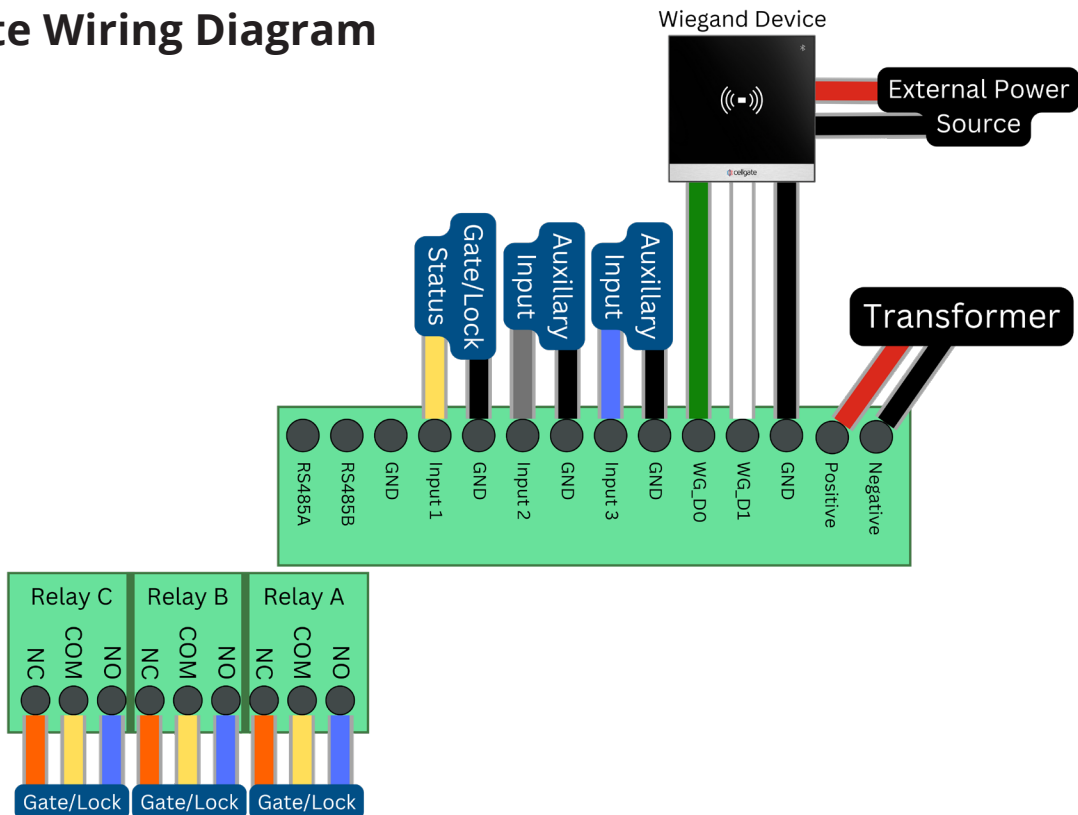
te Wiring Diagram

Wiegand Device

cellgate

External Power Source

Gate/Lock Status

Auxiliary Input

Auxiliary Input

Transformer

RS485A
RS485B
GND
Input 1
GND
Input 2
GND
Input 3
GND
WG_D0
WG_D1
GND
Positive
Negative

Relay C
NC
COM
NO

Relay B
NC
COM
NO

Relay A
NC
COM
NO

Gate/Lock
Gate/Lock
Gate/Lock